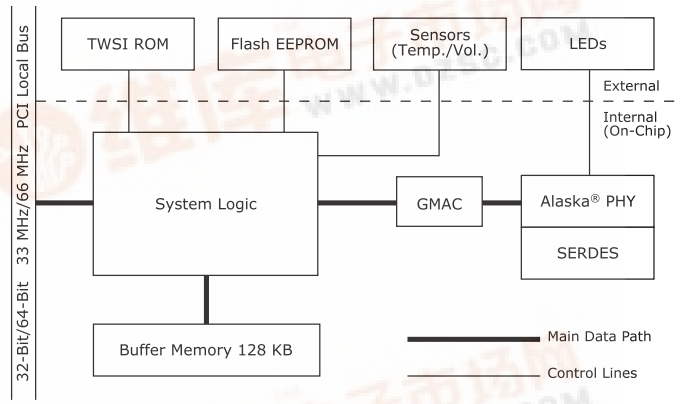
32-Bit/64-Bit 33 MHz/66 MHz PCI Local Bus

TWSI ROM

Flash EEPROM

Sensors (Temp./Vol.)

LEDs

External

Internal (On-Chip)

System Logic

GMAC

Alaska® PHY

SERDES

Buffer Memory 128 KB

Main Data Path

Control Lines

www.dzsc.com